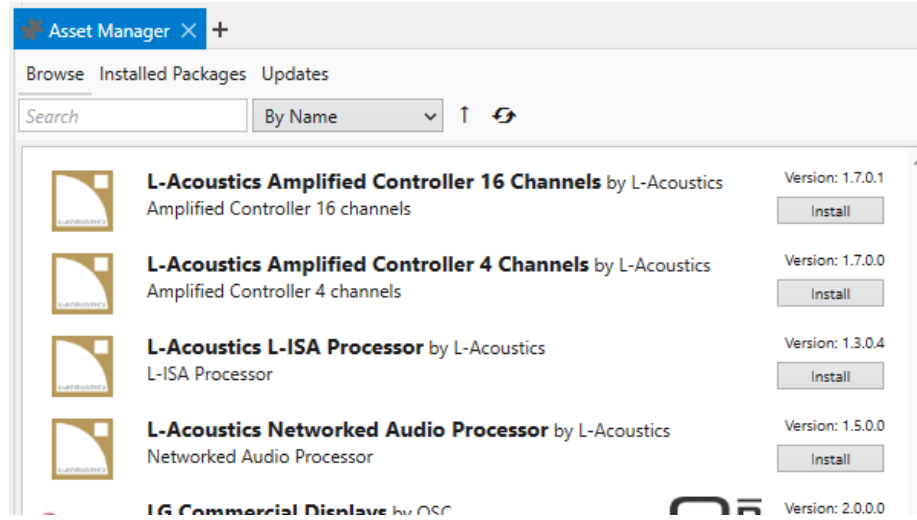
Asset Manager ✕ +

Browse Installed Packages Updates

Search

By Name

L-Acoustics Amplified Controller 16 Channels by L-Acoustics
Amplified Controller 16 channels
Version: 1.7.0.1
Install

L-Acoustics Amplified Controller 4 Channels by L-Acoustics
Amplified Controller 4 channels
Version: 1.7.0.0
Install

L-Acoustics L-ISA Processor by L-Acoustics
L-ISA Processor
Version: 1.3.0.4
Install

L-Acoustics Networked Audio Processor by L-Acoustics
Networked Audio Processor
Version: 1.5.0.0
Install

LG Commercial Displays by QSC
Version: 2.0.0.0